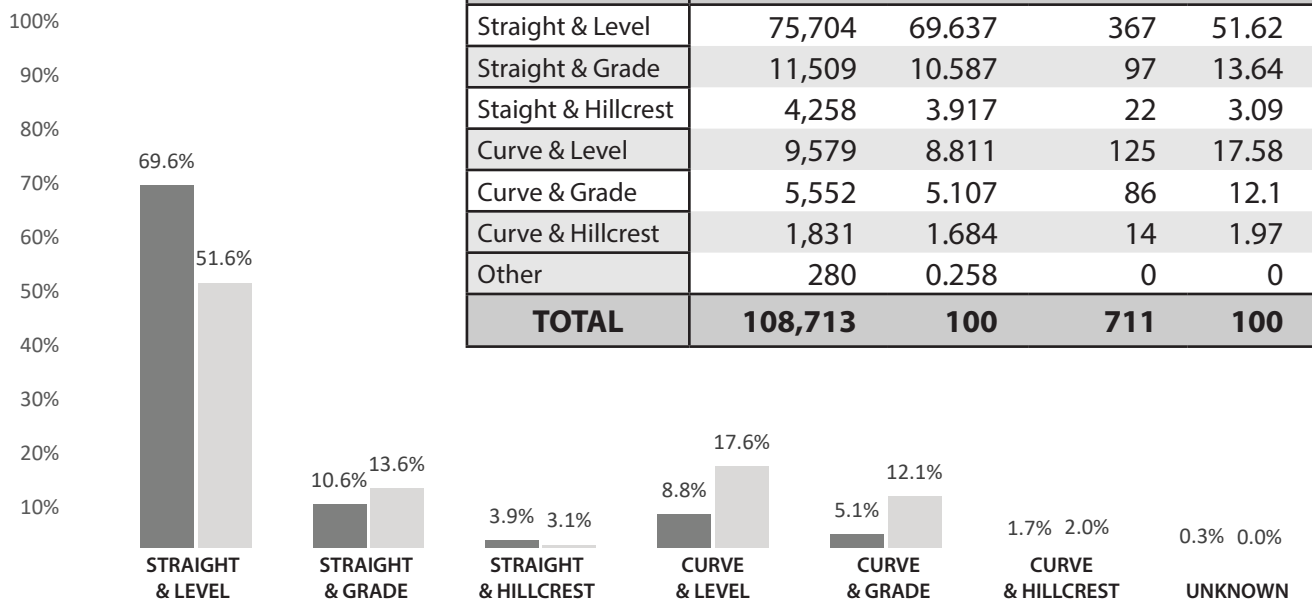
| Straight & Level | 75,704 | 69.637 | 367 | 51.62 |
|---|---|---|---|---|
| Straight & Grade | 11,509 | 10.587 | 97 | 13.64 |
| Staight & Hillcrest | 4,258 | 3.917 | 22 | 3.09 |
| Curve & Level | 9,579 | 8.811 | 125 | 17.58 |
| Curve & Grade | 5,552 | 5.107 | 86 | 12.1 |
| Curve & Hillcrest | 1,831 | 1.684 | 14 | 1.97 |
| Other | 280 | 0.258 | 0 | 0 |
| **TOTAL** | **108,713** | **100** | **711** | **100** |

100%
90%
80%
70%
60%
50%
40%
30%
20%
10%

69.6%
51.6%
STRAIGHT & LEVEL

10.6%
13.6%
STRAIGHT & GRADE

3.9%
3.1%
STRAIGHT & HILLCREST

8.8%
17.6%
CURVE & LEVEL

5.1%
12.1%
CURVE & GRADE

1.7%
2.0%
CURVE & HILLCREST

0.3%
0.0%
UNKNOWN